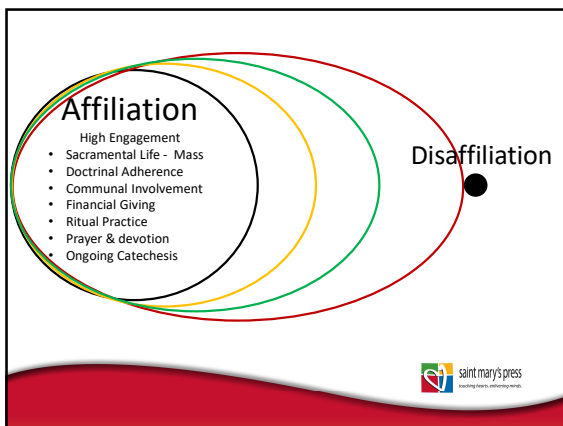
Affiliation

High Engagement

- Sacramental Life - Mass
- Doctrinal Adherence
- Communal Involvement
- Financial Giving
- Ritual Practice
- Prayer & devotion
- Ongoing Catechesis

Disaffiliation

saint mary's press
touching hearts. enlivening minds.